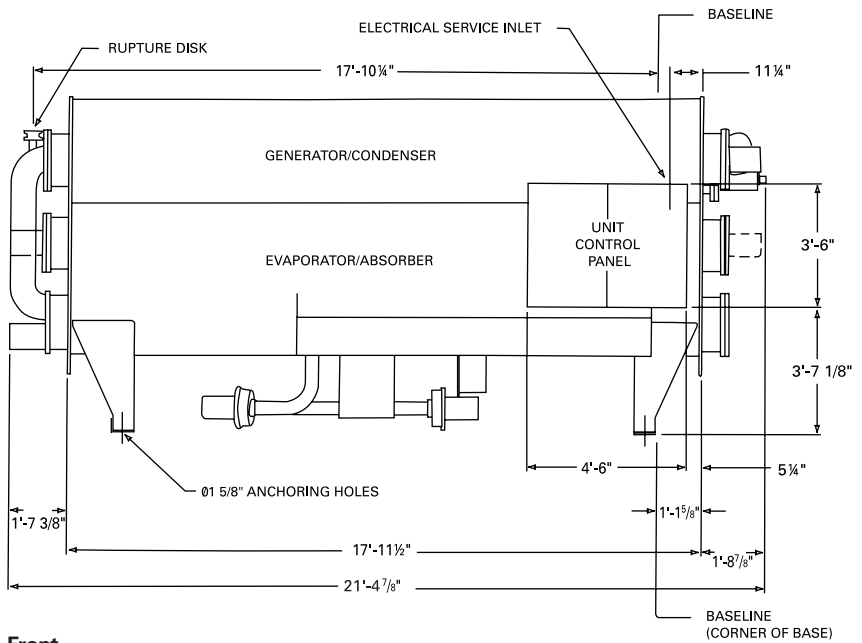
ELECTRICAL SERVICE INLET

BASELINE

RUPTURE DISK

17'-10¼"

11¼"

GENERATOR/CONDENSER

UNIT CONTROL PANEL

3'-6"

EVAPORATOR/ABSORBER

3'-7 1/8"

4'-6"

5¼"

Ø1 5/8" ANCHORING HOLES

1'-7 3/8"

1'-1$\frac{5}{8}$"

17'-11½"

1'-8$\frac{7}{8}$"

21'-4$\frac{7}{8}$"

BASELINE (CORNER OF BASE)

Front